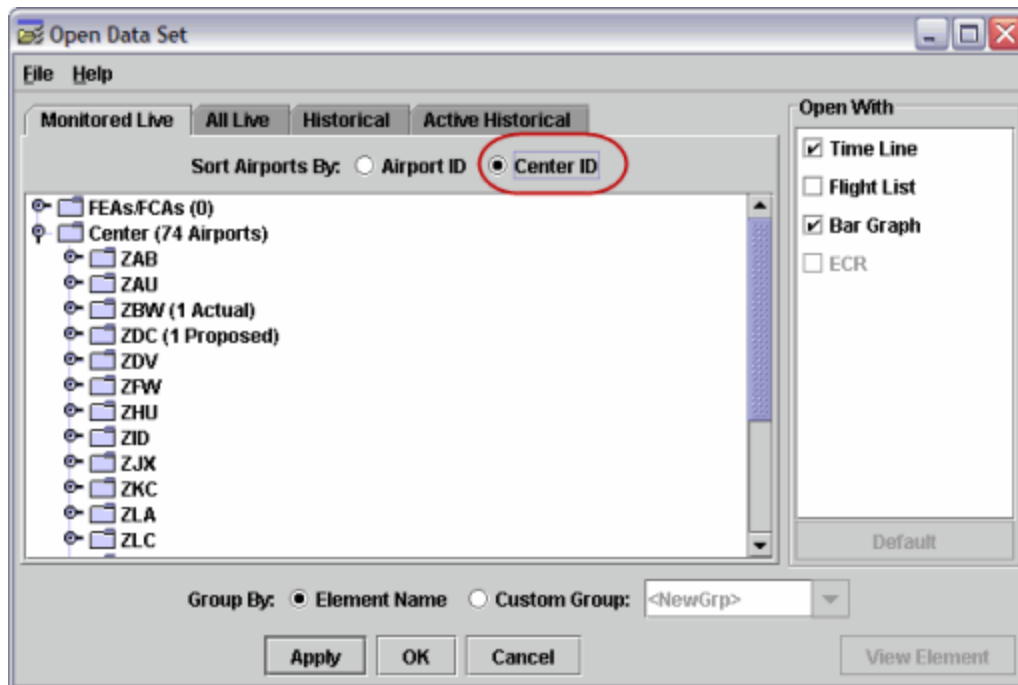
Open Data Set

File Help

Monitored Live | All Live | Historical | Active Historical

Sort Airports By: Airport ID Center ID

FEAs/FCAs (0)
Center (74 Airports)
ZAB
ZAU
ZBW (1 Actual)
ZDC (1 Proposed)
ZDV
ZFW
ZHU
ZID
ZJX
ZKC
ZLA
ZLC

Open With
Time Line
Flight List
Bar Graph
ECR

Default

Group By: Element Name Custom Group: <NewGrp>

Apply OK Cancel

View Element